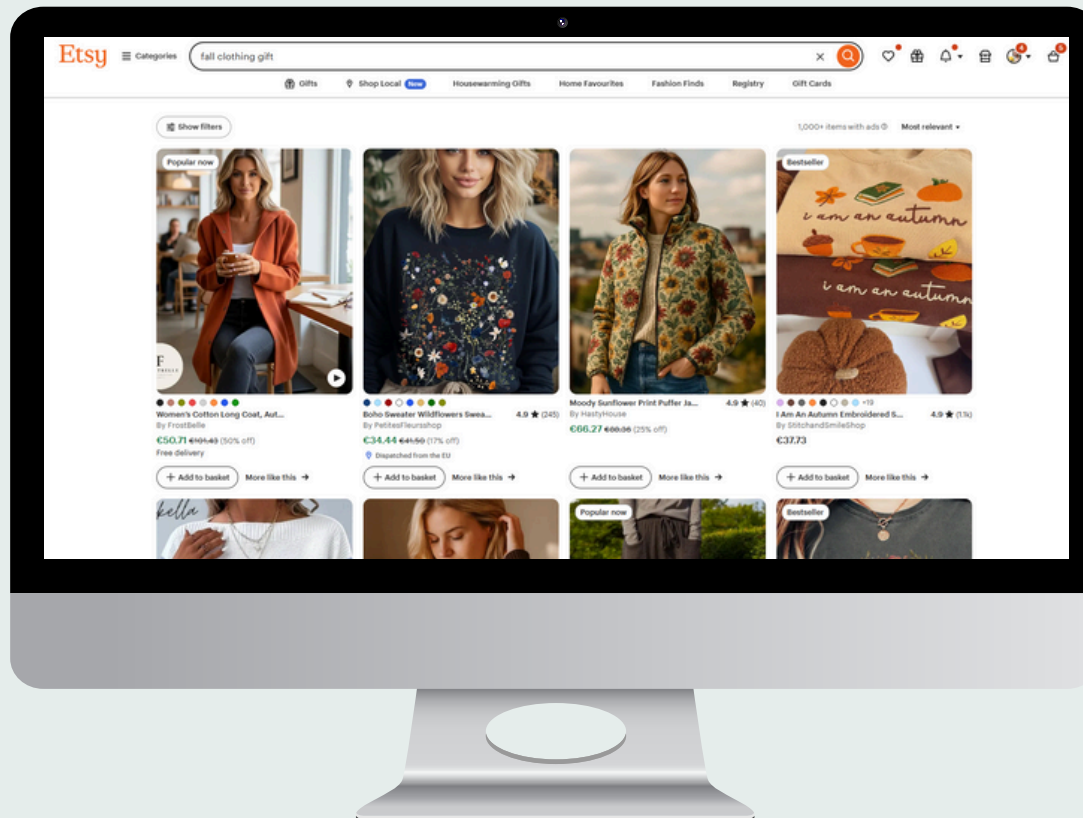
Etsy Categories fall clothing gift

Gifts Shop Local New Housewarming Gifts Home Favourites Fashion Finds Registry Gift Cards

Show filters

1,000+ items with ads Most relevant

Popular now

F

Women's Cotton Long Coat, Aut...
By FrostBelle
€50.71 €101.43 (50% off)
Free delivery

+ Add to basket More like this →

Boho Sweater Wildflowers Swea... 4.9 ★ (245)
By PetitesFleursshop
€34.44 €41.50 (17% off)
Dispatched from the EU

+ Add to basket More like this →

Moody Sunflower Print Puffer Ja... 4.9 ★ (40)
By HastyHouse
€66.27 €88.36 (25% off)

+ Add to basket More like this →

Bestseller

i am an autumn

i am an autumn

+19

I Am An Autumn Embroidered S... 4.9 ★ (1.1k)
By StitchandSmileShop
€37.73

+ Add to basket More like this →

kella

Popular now

Bestseller